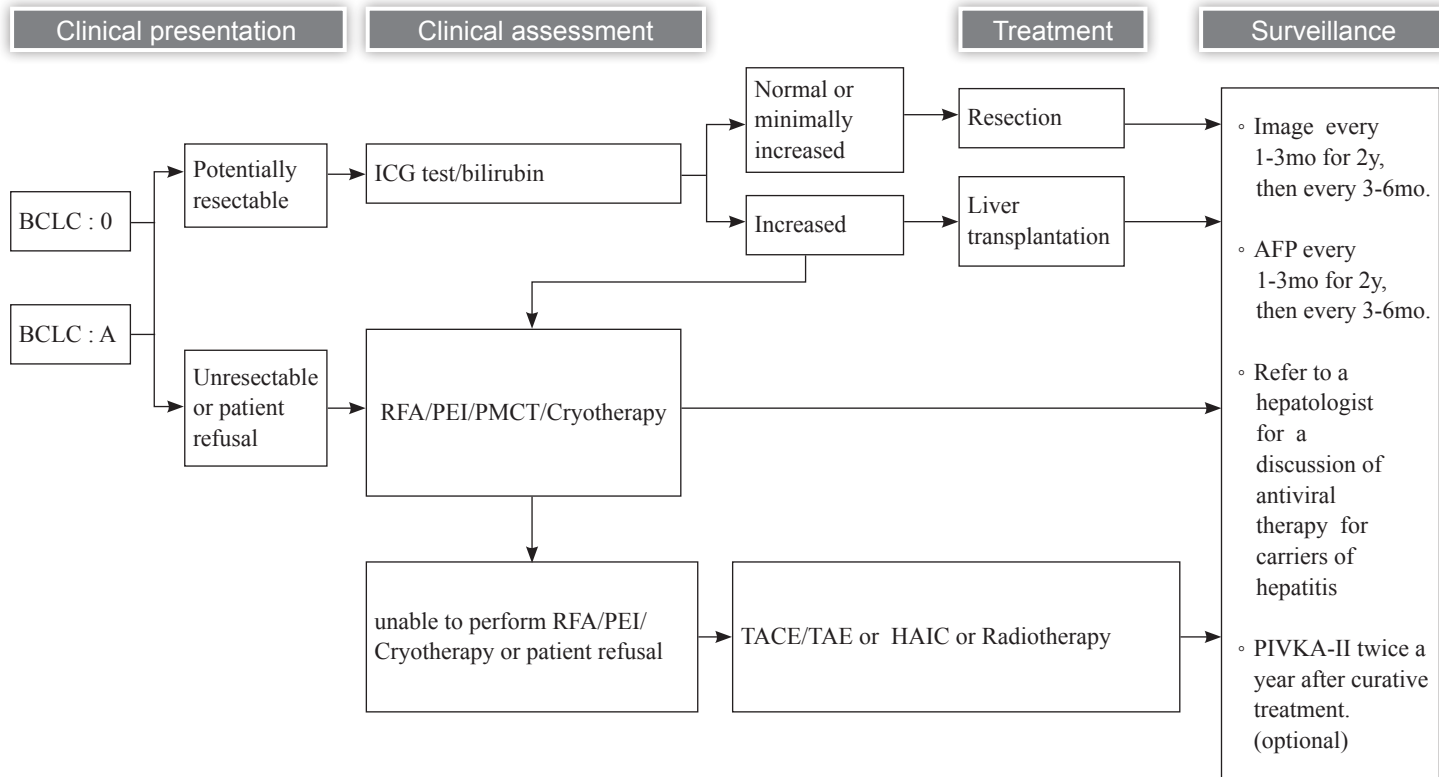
Clinical presentation

Clinical assessment

Treatment

Surveillance

BCLC : 0

BCLC : A

Potentially resectable

ICG test/bilirubin

Normal or minimally increased

Resection

Increased

Liver transplantation

Unresectable or patient refusal

RFA/PEI/PMCT/Cryotherapy

unable to perform RFA/PEI/ Cryotherapy or patient refusal

TACE/TAE or HAIC or Radiotherapy

◦ Image every 1-3mo for 2y, then every 3-6mo.

◦ AFP every 1-3mo for 2y, then every 3-6mo.

◦ Refer to a hepatologist for a discussion of antiviral therapy for carriers of hepatitis

◦ PIVKA-II twice a year after curative treatment. (optional)